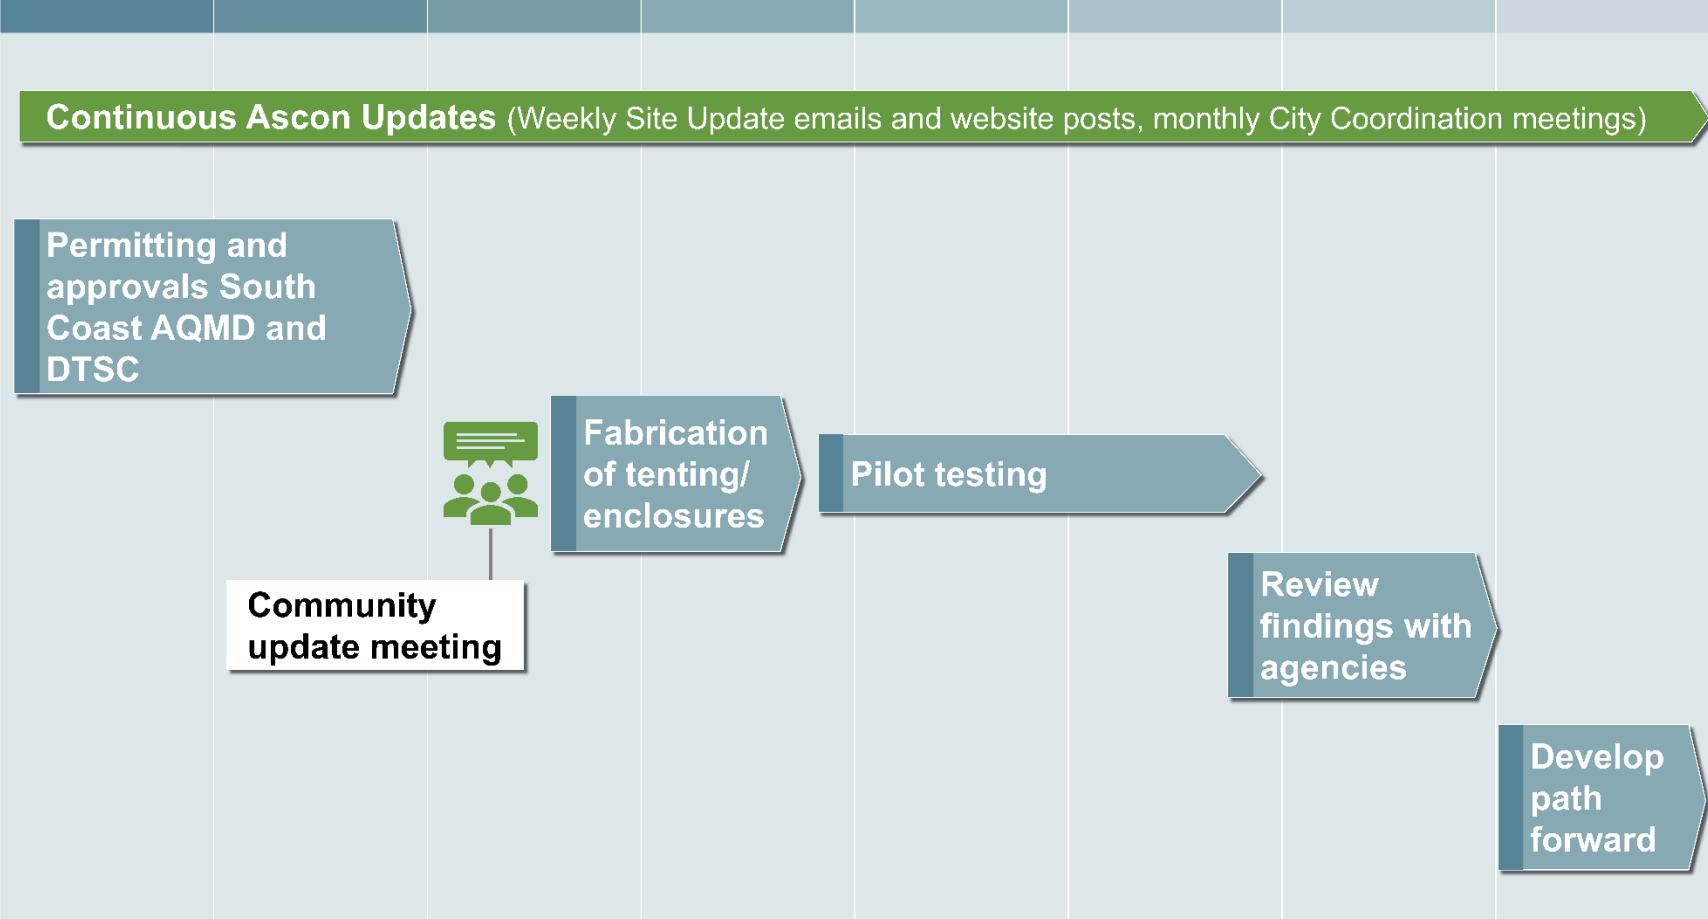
Continuous Ascon Updates (Weekly Site Update emails and website posts, monthly City Coordination meetings)

Permitting and approvals South Coast AQMD and DTSC

Community update meeting

Fabrication of tenting/ enclosures

Pilot testing

Review findings with agencies

Develop path forward